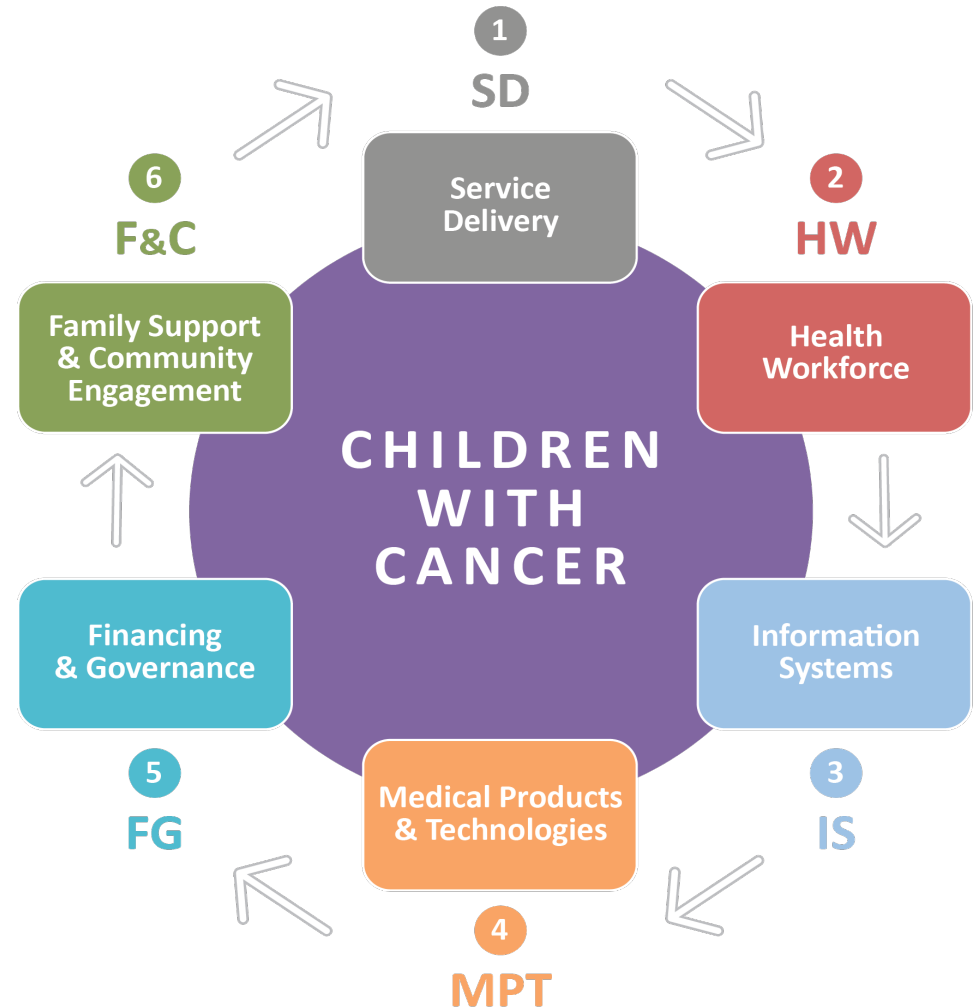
1
SD

Service Delivery

2
HW

Health Workforce

CHILDREN WITH CANCER

Information Systems

3
IS

Medical Products & Technologies

4
MPT

Financing & Governance

5
FG

Family Support & Community Engagement

6
F&C